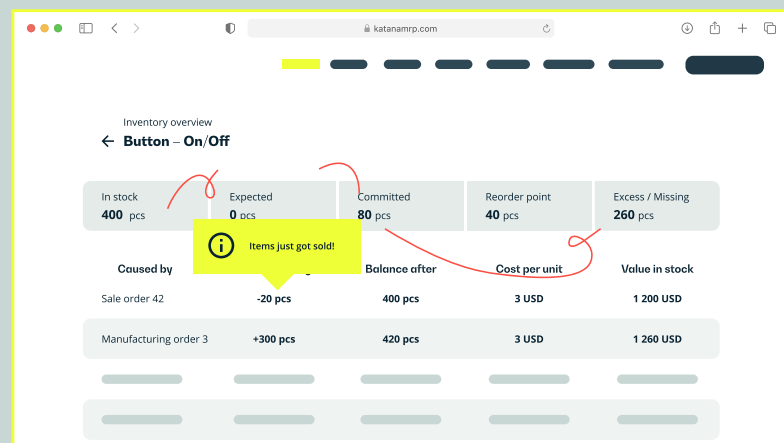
katanamrp.com

Inventory overview

Button – On/Off

| In stock | Expected | Committed | Reorder point | Excess / Missing |
|---|---|---|---|---|
| 400 pcs | 0 pcs | 80 pcs | 40 pcs | 260 pcs |

Items just got sold!

| Caused by | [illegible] | Balance after | Cost per unit | Value in stock |
|---|---|---|---|---|
| Sale order 42 | -20 pcs | 400 pcs | 3 USD | 1 200 USD |
| Manufacturing order 3 | +300 pcs | 420 pcs | 3 USD | 1 260 USD |